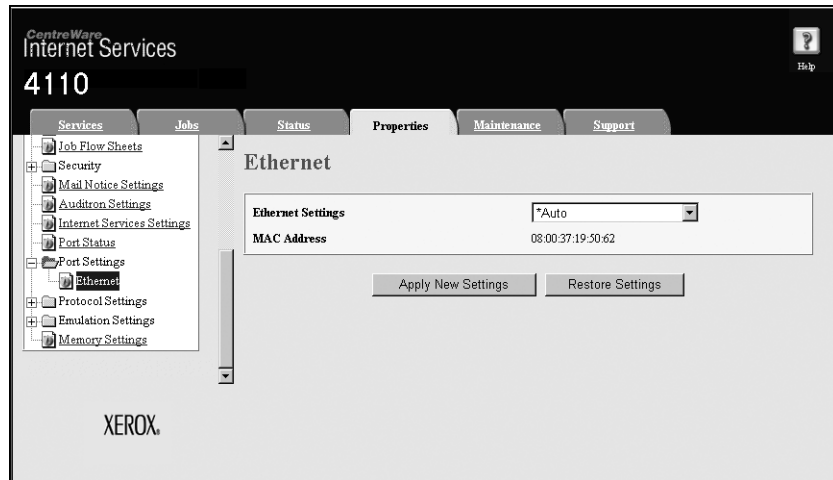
CentreWare
Internet Services
4110

Help

Services | Jobs | Status | Properties | Maintenance | Support

Job Flow Sheets
Security
Mail Notice Settings
Auditron Settings
Internet Services Settings
Port Status
Port Settings
Ethernet
Protocol Settings
Emulation Settings
Memory Settings

Ethernet

| Ethernet Settings | *Auto |
|---|---|
| MAC Address | 08:00:37:19:50:62 |

Apply New Settings
Restore Settings

XEROX.